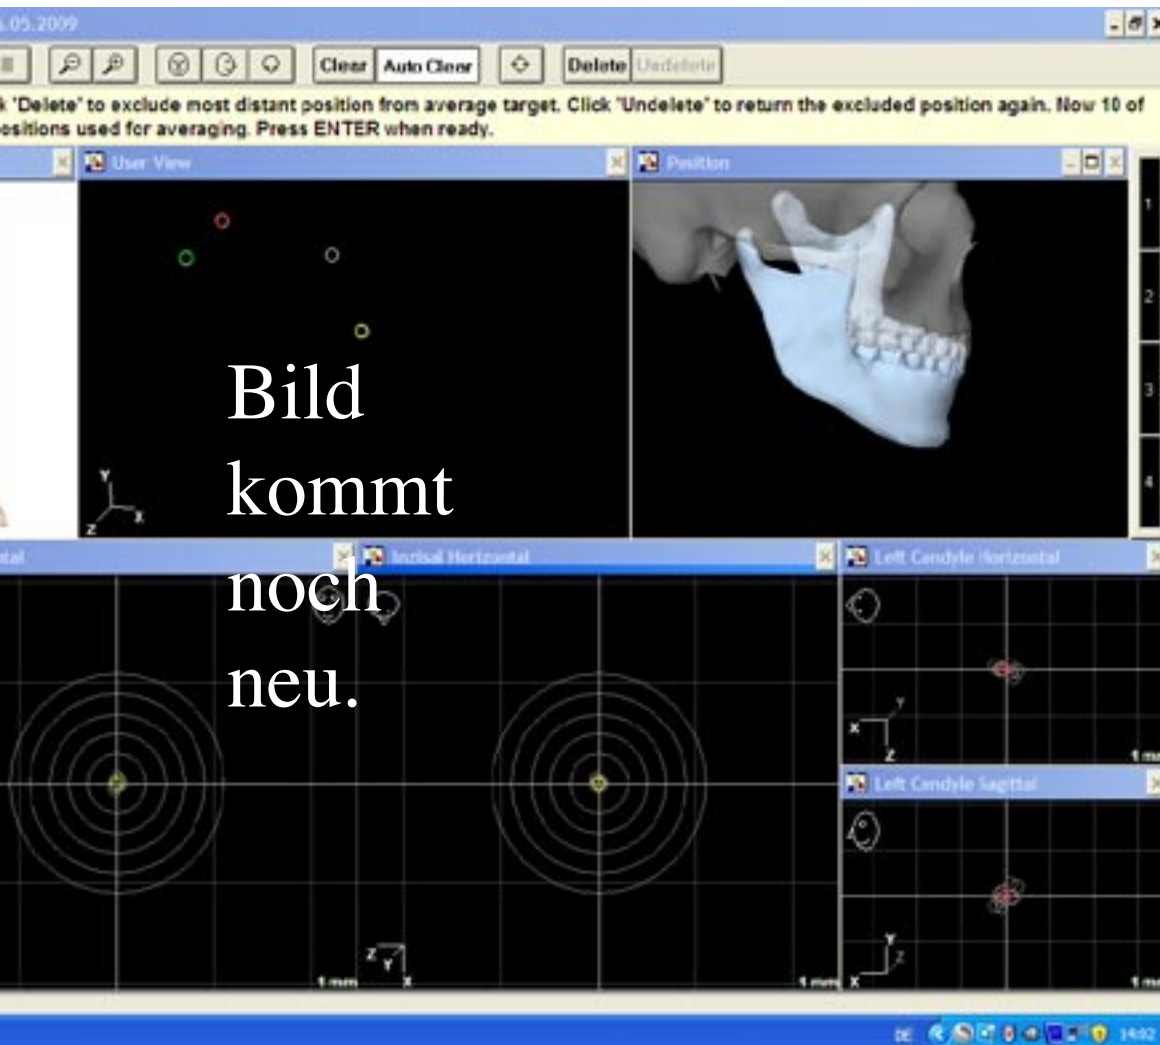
.05.2009

Clear Auto Clear Delete Undelete

k 'Delete' to exclude most distant position from average target. Click 'Undelete' to return the excluded position again. Now 10 of ositions used for averaging. Press ENTER when ready.

User View

Position

1
2
3
4

Y
Z X

Bild kommt noch neu.

tal

Inzisal Horizontal

Left Condyle Horizontal

Left Condyle Sagittal

Y
X Z
1 mm

Z Y X
1 mm

1 mm

Y
X Z
1 mm

DE 14:02